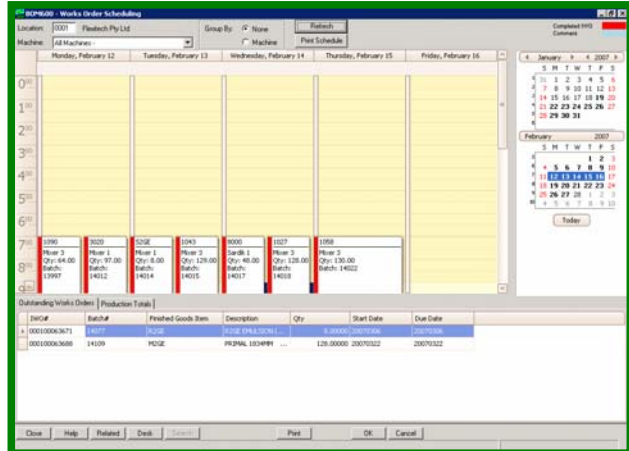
BOM600 - Works Order Scheduling

Location: 0001 Flexitech Pty Ltd
Machine: All Machines -
Group By: None Machine
Refresh
Print Schedule
Completed IWO
Comment

Monday, February 12 | Tuesday, February 13 | Wednesday, February 14 | Thursday, February 15 | Friday, February 16

$0^{00}$
$1^{00}$
$2^{00}$
$3^{00}$
$4^{00}$
$5^{00}$
$6^{00}$
$7^{00}$
$8^{00}$

1090 Mixer 3 Qty: 64.00 Batch: 13997
3020 Mixer 3 Qty: 97.00 Batch: 14012
52GE Mixer 1 Qty: 8.00 Batch: 14014
1043 Mixer 3 Qty: 129.00 Batch: 14015
8000 Sardik 1 Qty: 48.00 Batch: 14017
1027 Mixer 3 Qty: 128.00 Batch: 14018
1058 Mixer 3 Qty: 130.00 Batch: 14022

January 2007
S M T W T F S
31 1 2 3 4 5 6
7 8 9 10 11 12 13
14 15 16 17 18 19 20
21 22 23 24 25 26 27
28 29 30 31

February 2007
S M T W T F S
1 2 3
4 5 6 7 8 9 10
11 12 13 14 15 16 17
18 19 20 21 22 23 24
25 26 27 28 1 2 3
4 5 6 7 8 9 10
Today

Outstanding Works Orders | Production Totals

| IWO# | Batch# | Finished Goods Item | Description | Qty | Start Date | Due Date |
|---|---|---|---|---|---|---|
| 000100063671 | 14077 | R2GE | R2GE EMULSION ... | 8.00000 | 20070306 | 20070306 |
| 000100063688 | 14109 | M2GE | PRIMAL 1834MM ... | 128.00000 | 20070322 | 20070322 |

Close | Help | Related | Desk | Search | Print | OK | Cancel